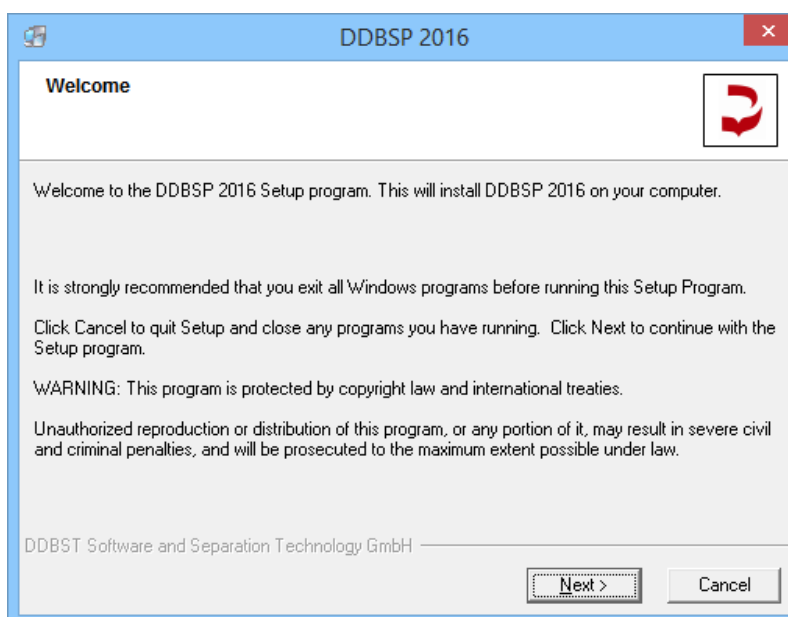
DDBSP 2016

Welcome

Welcome to the DDBSP 2016 Setup program. This will install DDBSP 2016 on your computer.

It is strongly recommended that you exit all Windows programs before running this Setup Program.

Click Cancel to quit Setup and close any programs you have running. Click Next to continue with the Setup program.

WARNING: This program is protected by copyright law and international treaties.

Unauthorized reproduction or distribution of this program, or any portion of it, may result in severe civil and criminal penalties, and will be prosecuted to the maximum extent possible under law.

DDBST Software and Separation Technology GmbH

Next >

Cancel